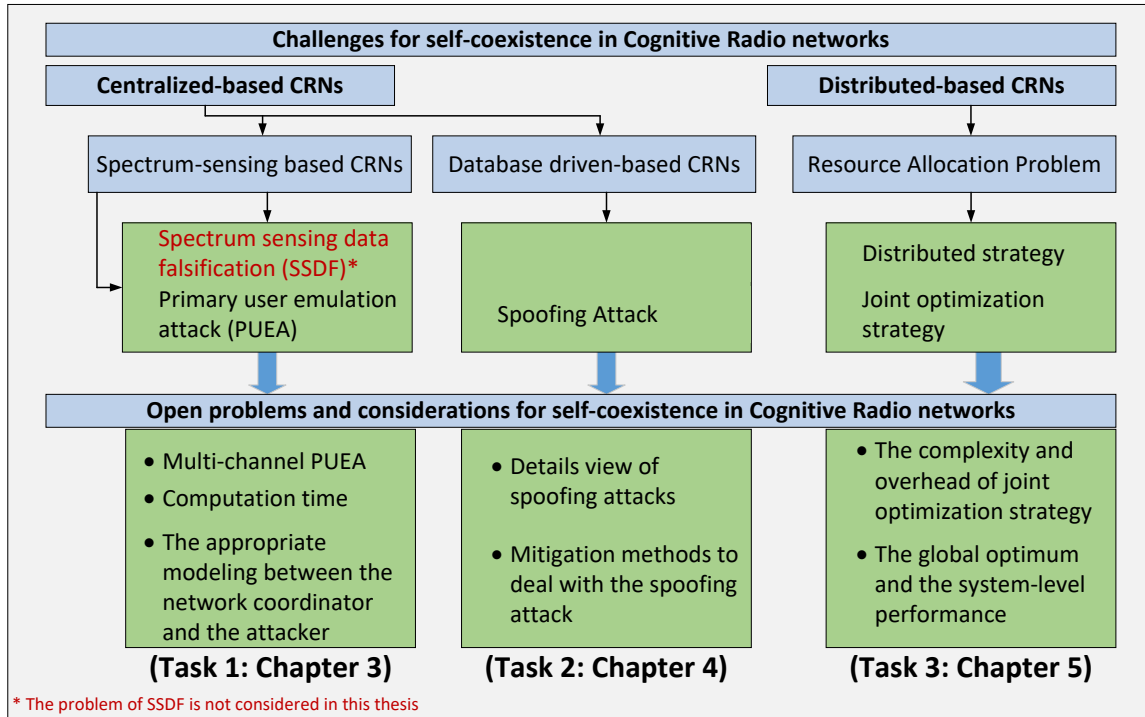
Challenges for self-coexistence in Cognitive Radio networks

Centralized-based CRNs

Distributed-based CRNs

Spectrum-sensing based CRNs

Database driven-based CRNs

Resource Allocation Problem

Spectrum sensing data falsification (SSDF)*
Primary user emulation attack (PUEA)

Spoofing Attack

Distributed strategy
Joint optimization strategy

Open problems and considerations for self-coexistence in Cognitive Radio networks

• Multi-channel PUEA
• Computation time
• The appropriate modeling between the network coordinator and the attacker

• Details view of spoofing attacks
• Mitigation methods to deal with the spoofing attack

• The complexity and overhead of joint optimization strategy
• The global optimum and the system-level performance

(Task 1: Chapter 3)

(Task 2: Chapter 4)

(Task 3: Chapter 5)

* The problem of SSDF is not considered in this thesis